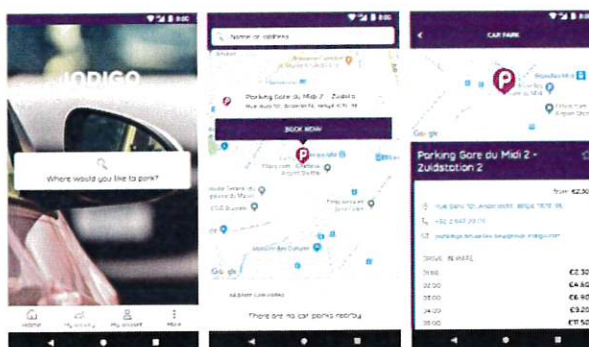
8:00

INDIGO

Where would you like to park?

Home
My account
More

8:00

Name or address

Parking Gare du Midi 2 - Zuidstation 2
Rue Bara 12, Anderlecht, Belgie 1070

BOOK NOW

Google

There are no car parks nearby

8:00

CAR PARK

Google

Parking Gare du Midi 2 - Zuidstation 2

from €2.30

Rue Bara 12, Anderlecht, Belgie 1070 BE

+32 2 642 29 79

DRIVE IN RATE

01:00 €2.30
02:00 €4.60
03:00 €6.90
04:00 €9.20
05:00 €11.50